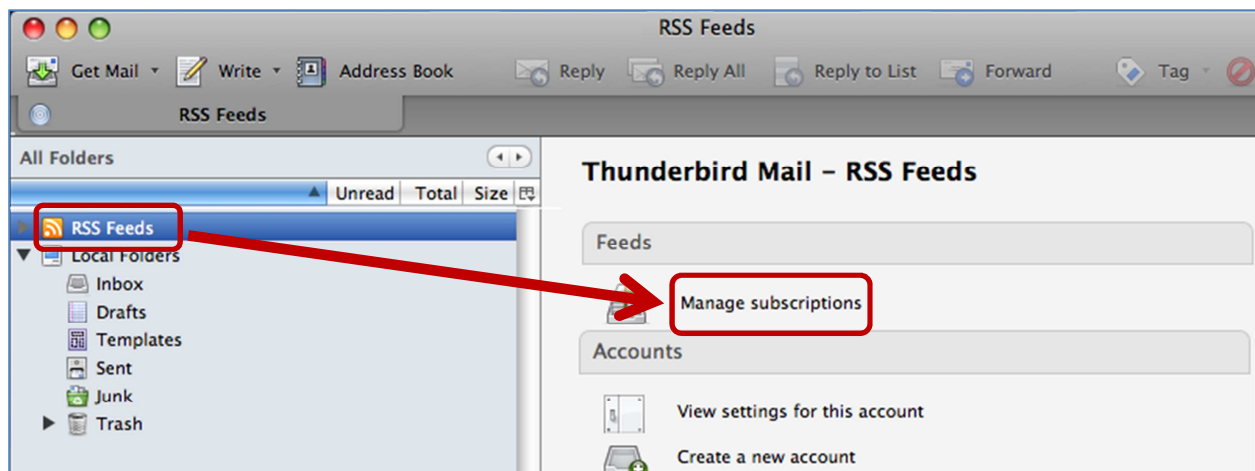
RSS Feeds

Get Mail Write Address Book Reply Reply All Reply to List Forward Tag

RSS Feeds

All Folders

Unread Total Size

RSS Feeds
Local Folders
Inbox
Drafts
Templates
Sent
Junk
Trash

Thunderbird Mail - RSS Feeds

Feeds

Manage subscriptions

Accounts

View settings for this account

Create a new account